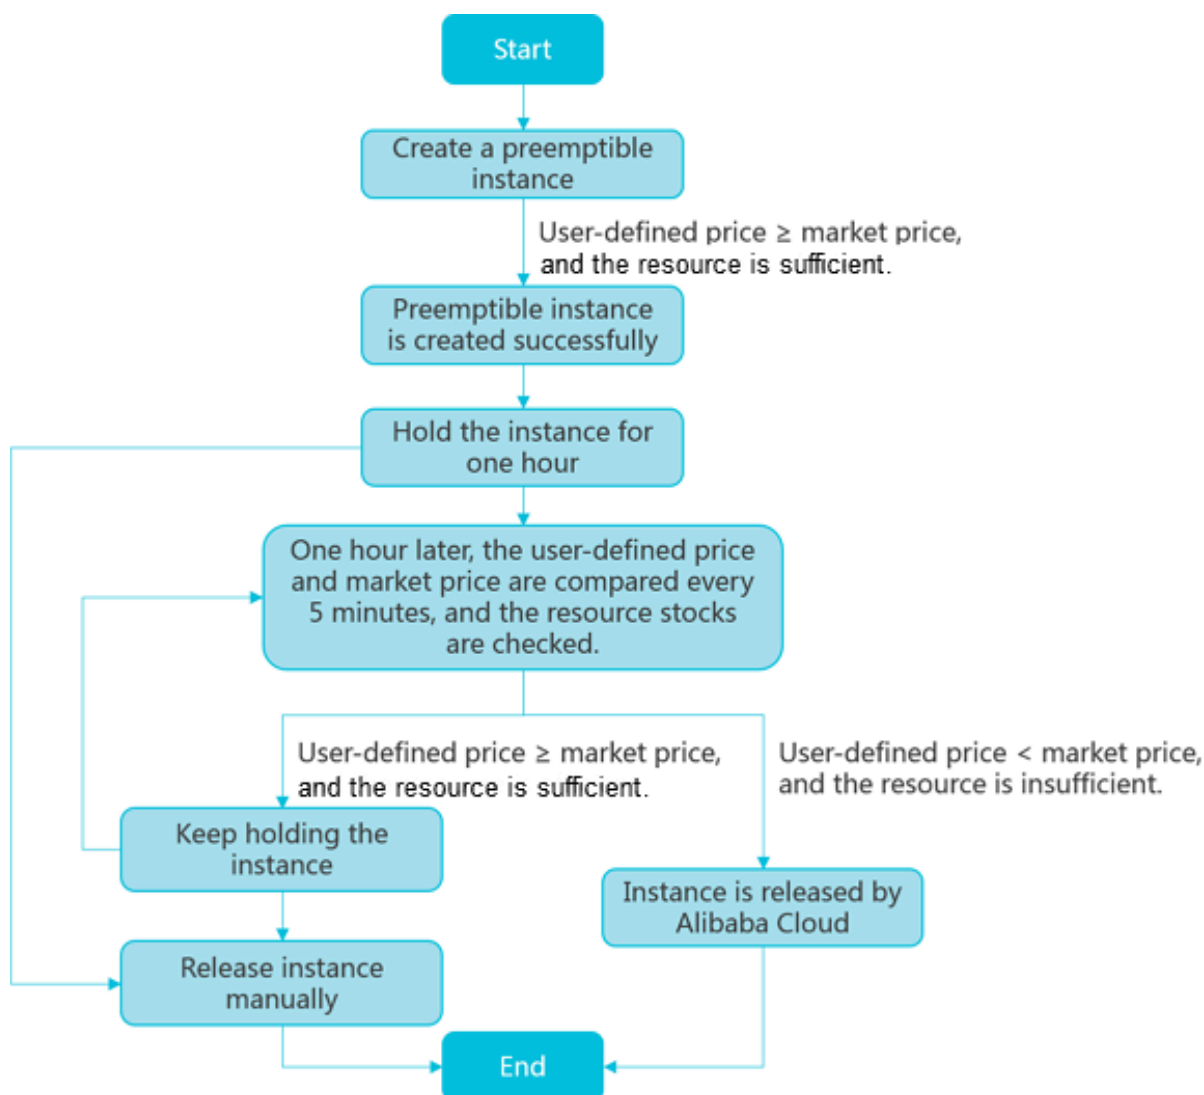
Start

Create a preemptible instance

User-defined price ≥ market price, and the resource is sufficient.

Preemptible instance is created successfully

Hold the instance for one hour

One hour later, the user-defined price and market price are compared every 5 minutes, and the resource stocks are checked.

User-defined price ≥ market price, and the resource is sufficient.

User-defined price < market price, and the resource is insufficient.

Keep holding the instance

Instance is released by Alibaba Cloud

Release instance manually

End